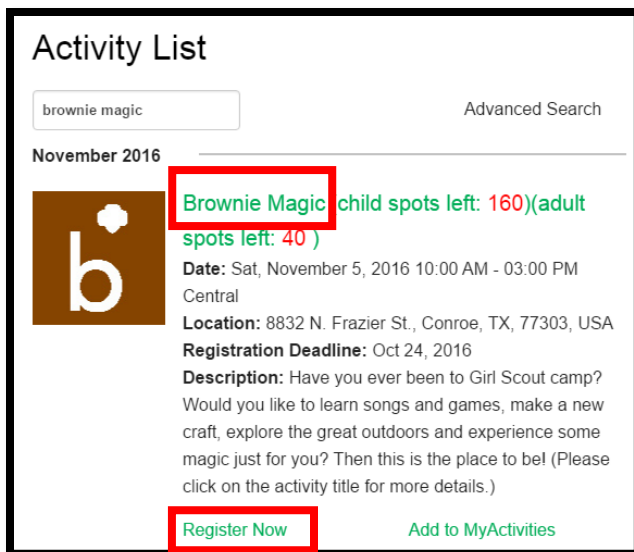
Activity List

brownie magic

Advanced Search

November 2016

b

Brownie Magic (child spots left: 160)(adult spots left: 40 )

**Date:** Sat, November 5, 2016 10:00 AM - 03:00 PM Central

**Location:** 8832 N. Frazier St., Conroe, TX, 77303, USA

**Registration Deadline:** Oct 24, 2016

**Description:** Have you ever been to Girl Scout camp? Would you like to learn songs and games, make a new craft, explore the great outdoors and experience some magic just for you? Then this is the place to be! (Please click on the activity title for more details.)

Register Now

Add to MyActivities